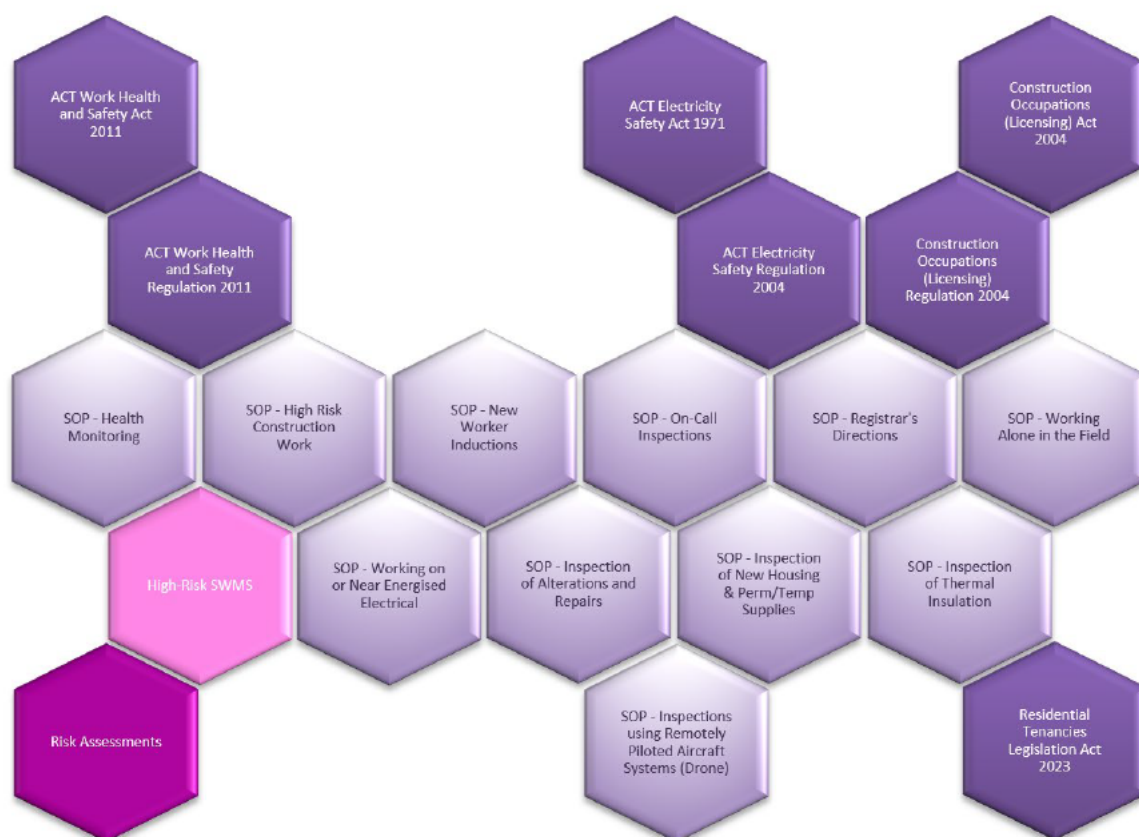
ACT Work Health and Safety Act 2011

ACT Electricity Safety Act 1971

Construction Occupations (Licensing) Act 2004

ACT Work Health and Safety Regulation 2011

ACT Electricity Safety Regulation 2004

Construction Occupations (Licensing) Regulation 2004

SOP - Health Monitoring

SOP - High Risk Construction Work

SOP - New Worker Inductions

SOP - On-Call Inspections

SOP - Registrar's Directions

SOP - Working Alone in the Field

High-Risk SWMS

SOP - Working on or Near Energised Electrical

SOP - Inspection of Alterations and Repairs

SOP - Inspection of New Housing & Perm/Temp Supplies

SOP - Inspection of Thermal Insulation

Risk Assessments

SOP - Inspections using Remotely Piloted Aircraft Systems (Drone)

Residential Tenancies Legislation Act 2023